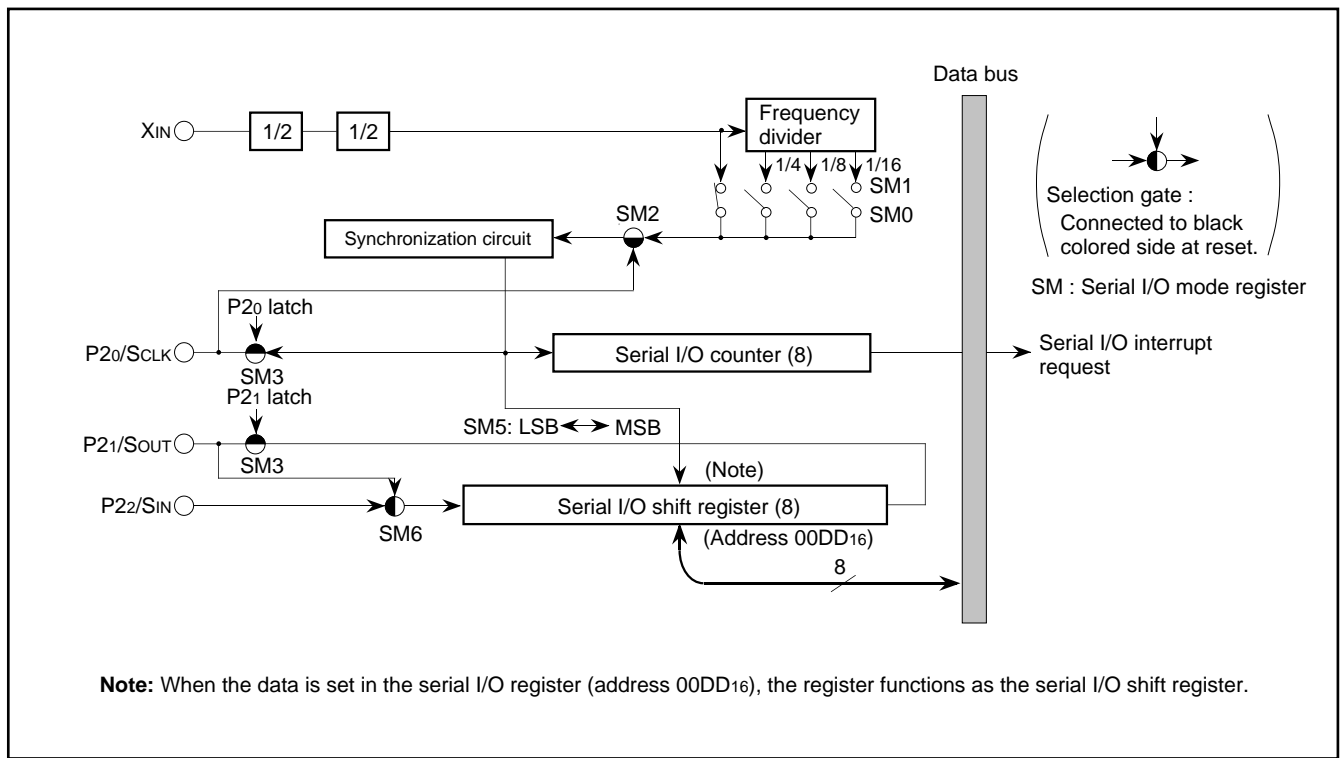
Data bus

XIN

1/2

1/2

Frequency divider

1/4

1/8

1/16

SM1

SM0

SM2

Synchronization circuit

Selection gate : Connected to black colored side at reset.

SM : Serial I/O mode register

P2$_0$ latch

P2$_0$/SCLK

SM3

Serial I/O counter (8)

Serial I/O interrupt request

P2$_1$ latch

SM5: LSB ↔ MSB

P2$_1$/SOUT

SM3

(Note)

P2$_2$/SIN

SM6

Serial I/O shift register (8)

(Address 00DD$_{16}$)

8

**Note:** When the data is set in the serial I/O register (address 00DD$_{16}$), the register functions as the serial I/O shift register.